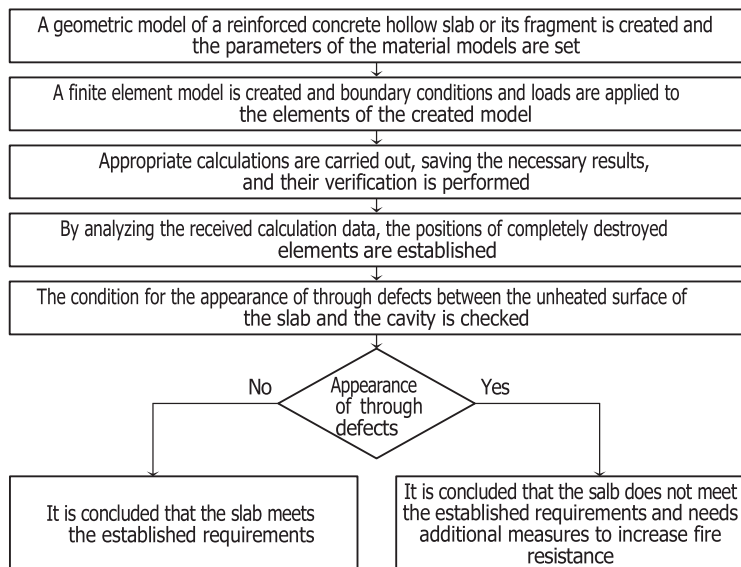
A geometric model of a reinforced concrete hollow slab or its fragment is created and the parameters of the material models are set

A finite element model is created and boundary conditions and loads are applied to the elements of the created model

Appropriate calculations are carried out, saving the necessary results, and their verification is performed

By analyzing the received calculation data, the positions of completely destroyed elements are established

The condition for the appearance of through defects between the unheated surface of the slab and the cavity is checked

Appearance of through defects

No

Yes

It is concluded that the slab meets the established requirements

It is concluded that the salb does not meet the established requirements and needs additional measures to increase fire resistance